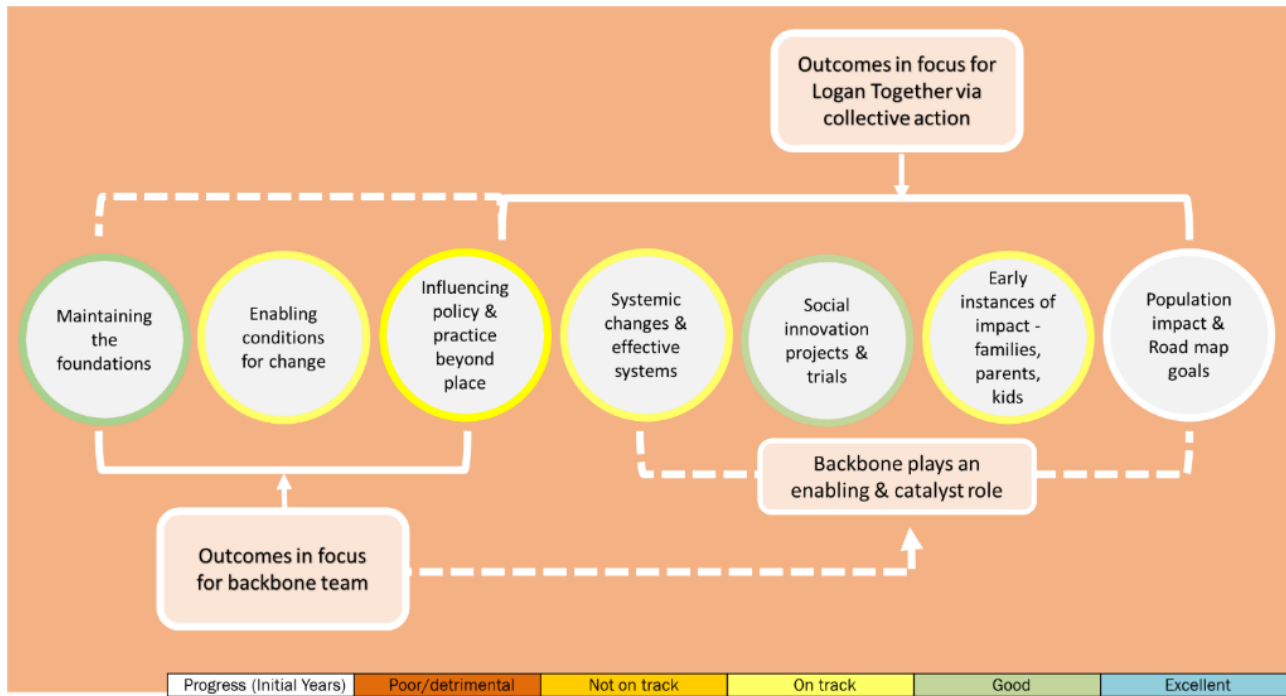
Outcomes in focus for Logan Together via collective action

Maintaining the foundations

Enabling conditions for change

Influencing policy & practice beyond place

Systemic changes & effective systems

Social innovation projects & trials

Early instances of impact - families, parents, kids

Population impact & Road map goals

Backbone plays an enabling & catalyst role

Outcomes in focus for backbone team

| Progress (Initial Years) | Poor/detrimental | Not on track | On track | Good | Excellent |
|---|---|---|---|---|---|